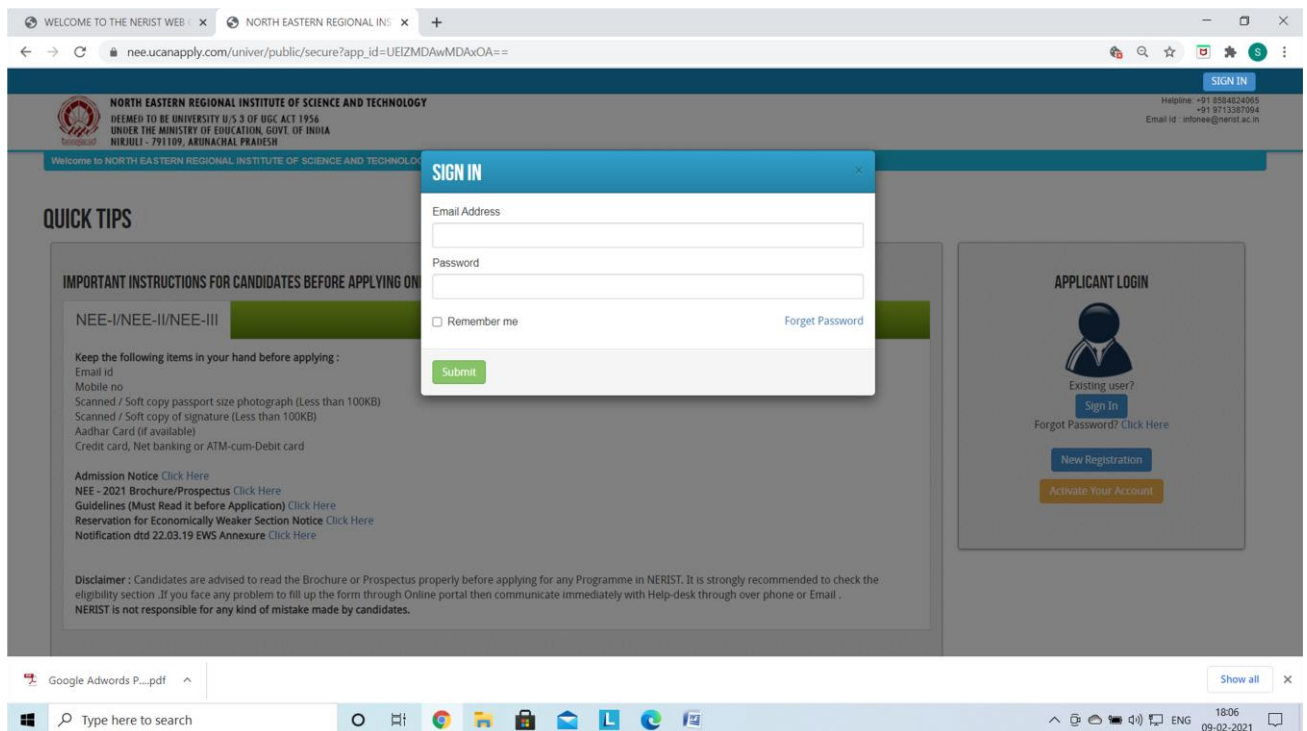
WELCOME TO THE NERIST WEB ( ×
NORTH EASTERN REGIONAL INS ×
+

nee.ucanapply.com/univer/public/secure?app_id=UElZMDAwMDAxOA==

SIGN IN

NORTH EASTERN REGIONAL INSTITUTE OF SCIENCE AND TECHNOLOGY
DEEMED TO BE UNIVERSITY U/S 3 OF UGC ACT 1956
UNDER THE MINISTRY OF EDUCATION, GOVT. OF INDIA
NIRJULI - 791109, ARUNACHAL PRADESH

Helpline: +91 8584824065
+91 9713387094
Email Id : infonee@nerist.ac.in

Welcome to NORTH EASTERN REGIONAL INSTITUTE OF SCIENCE AND TECHNOLOG

QUICK TIPS

IMPORTANT INSTRUCTIONS FOR CANDIDATES BEFORE APPLYING ON

NEE-I/NEE-II/NEE-III

Keep the following items in your hand before applying :
Email id
Mobile no
Scanned / Soft copy passport size photograph (Less than 100KB)
Scanned / Soft copy of signature (Less than 100KB)
Aadhar Card (if available)
Credit card, Net banking or ATM-cum-Debit card

Admission Notice Click Here
NEE - 2021 Brochure/Prospectus Click Here
Guidelines (Must Read it before Application) Click Here
Reservation for Economically Weaker Section Notice Click Here
Notification dtd 22.03.19 EWS Annexure Click Here

Disclaimer : Candidates are advised to read the Brochure or Prospectus properly before applying for any Programme in NERIST. It is strongly recommended to check the eligibility section .If you face any problem to fill up the form through Online portal then communicate immediately with Help-desk through over phone or Email .
NERIST is not responsible for any kind of mistake made by candidates.

SIGN IN
×
Email Address
Password
Remember me
Forget Password
Submit

APPLICANT LOGIN
Existing user?
Sign In
Forgot Password? Click Here
New Registration
Activate Your Account

Google Adwords P....pdf ^
Show all ×

Type here to search
ENG 18:06 09-02-2021